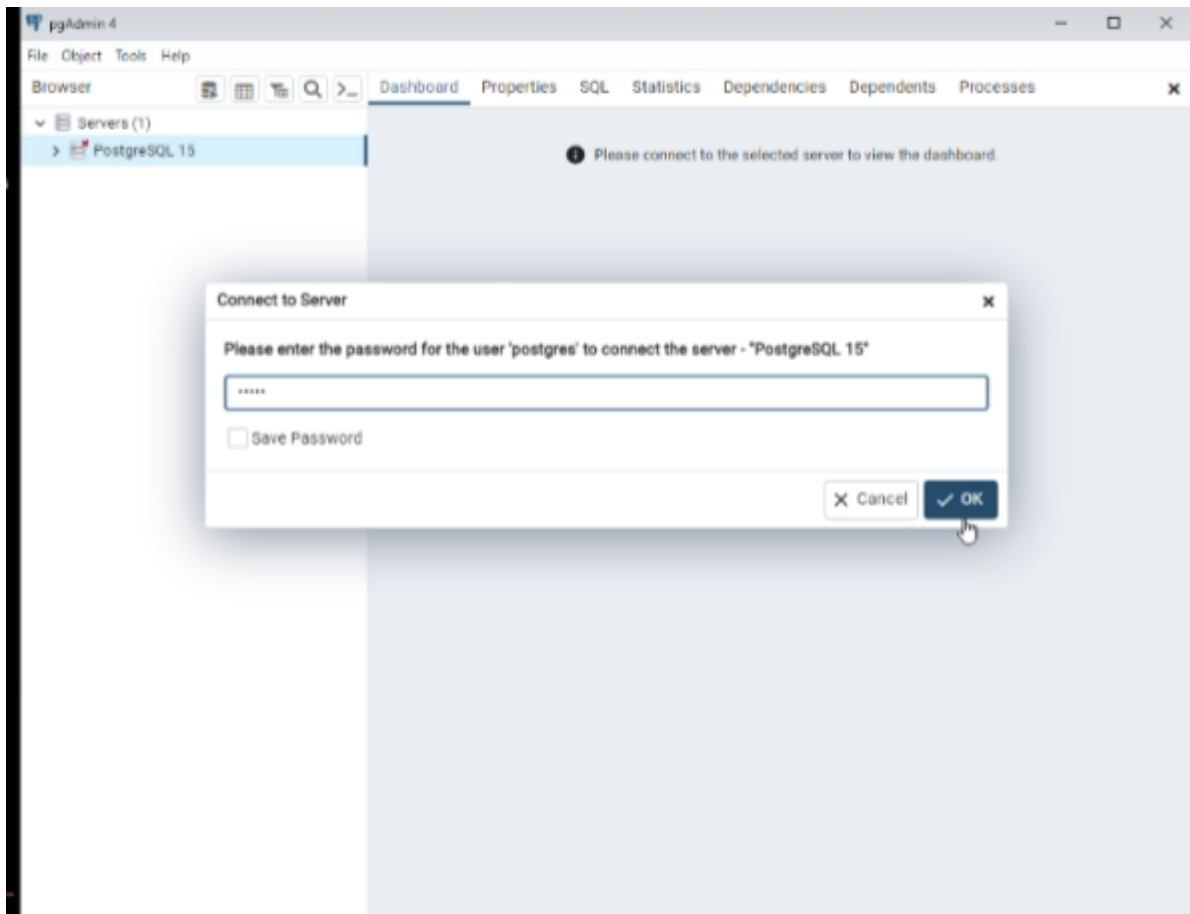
pgAdmin 4

File Object Tools Help

Browser

Dashboard Properties SQL Statistics Dependencies Dependents Processes

Servers (1)

PostgreSQL 15

Please connect to the selected server to view the dashboard.

Connect to Server

Please enter the password for the user 'postgres' to connect the server - "PostgreSQL 15"

•••••

Save Password

Cancel

OK